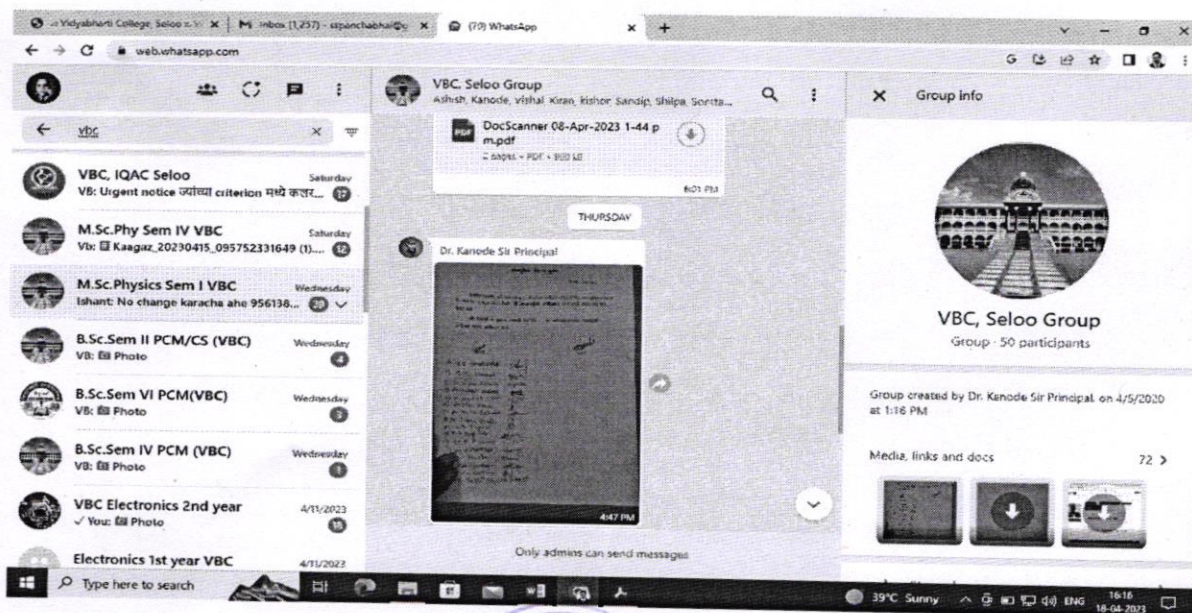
Vidyabharti College, Seloo | M Inbox (1,257) - szpanchabhai@ | (70) WhatsApp

web.whatsapp.com

vbc

VBC, IQAC Seloo
Saturday
VB: Urgent notice ज्यांच्या criterion मध्ये कलर...
17

M.Sc.Phy Sem IV VBC
Saturday
Vb: Kaagaz_20230415_095752331649 (1)....
12

M.Sc.Physics Sem I VBC
Wednesday
Ishant: No change karacha ahe 956138...
20

B.Sc.Sem II PCM/CS (VBC)
Wednesday
VB: Photo
4

B.Sc.Sem VI PCM(VBC)
Wednesday
VB: Photo
3

B.Sc.Sem IV PCM (VBC)
Wednesday
VB: Photo
1

VBC Electronics 2nd year
4/11/2023
✓ You: Photo
15

Electronics 1st year VBC
4/11/2023

VBC, Seloo Group
Ashish, Kanode, vishal Kiran, kishor Sandip, Shilpa, Sonita...

DocScanner 08-Apr-2023 1-44 pm.pdf
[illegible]
6:01 PM

THURSDAY

Dr. Kanode Sir Principal

4:47 PM

Only admins can send messages

Group info

VBC, Seloo Group
Group · 50 participants

Group created by Dr. Kanode Sir Principal, on 4/5/2020 at 1:16 PM

Media, links and docs
72 >

Type here to search

39°C Sunny ENG 16:16 18-04-2023